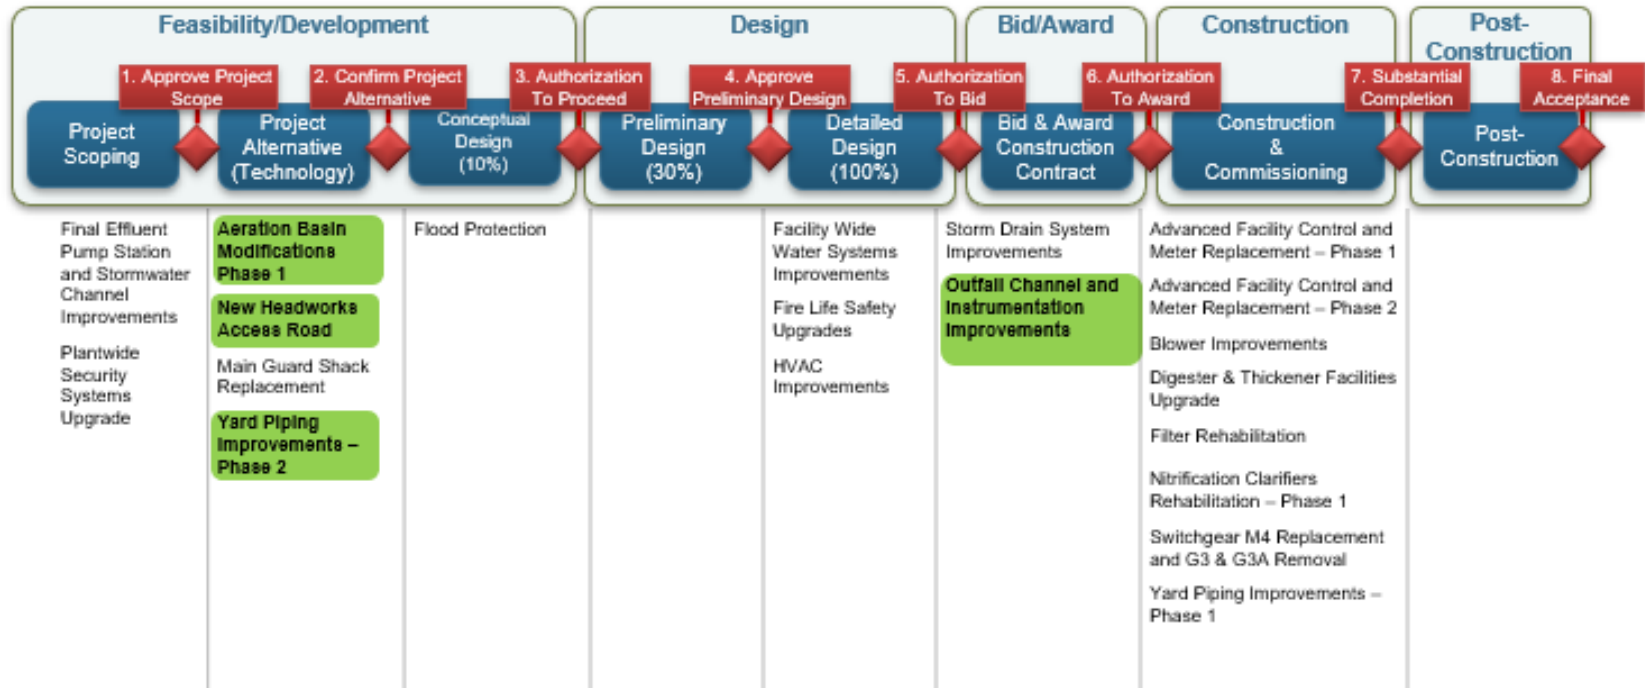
Feasibility/Development

Design

Bid/Award

Construction

Post-Construction

1. Approve Project Scope

2. Confirm Project Alternative

3. Authorization To Proceed

4. Approve Preliminary Design

5. Authorization To Bid

6. Authorization To Award

7. Substantial Completion

8. Final Acceptance

Project Scoping

Project Alternative (Technology)

Conceptual Design (10%)

Preliminary Design (30%)

Detailed Design (100%)

Bid & Award Construction Contract

Construction & Commissioning

Post-Construction

Final Effluent Pump Station and Stormwater Channel Improvements

Plantwide Security Systems Upgrade

Aeration Basin Modifications Phase 1

New Headworks Access Road

Main Guard Shack Replacement

Yard Piping Improvements – Phase 2

Flood Protection

Facility Wide Water Systems Improvements

Fire Life Safety Upgrades

HVAC Improvements

Storm Drain System Improvements

Outfall Channel and Instrumentation Improvements

Advanced Facility Control and Meter Replacement – Phase 1

Advanced Facility Control and Meter Replacement – Phase 2

Blower Improvements

Digester & Thickener Facilities Upgrade

Filter Rehabilitation

Nitrification Clarifiers Rehabilitation – Phase 1

Switchgear M4 Replacement and G3 & G3A Removal

Yard Piping Improvements – Phase 1